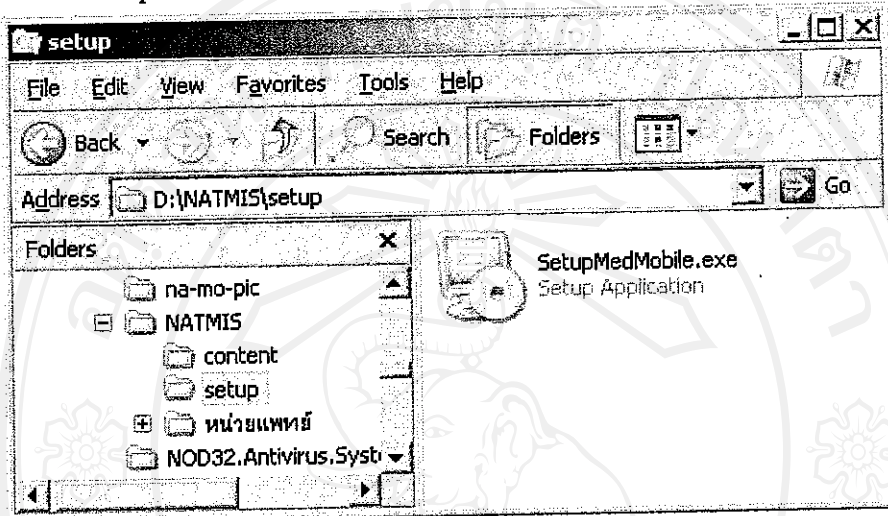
setup

File Edit View Favorites Tools Help

Back Search Folders

Address D:\NATMIS\setup Go

Folders ×

na-mo-pic
NATMIS
content
setup
หน่วยแพทย์
NOD32.Antivirus.Syst

SetupMedMobile.exe
Setup Application